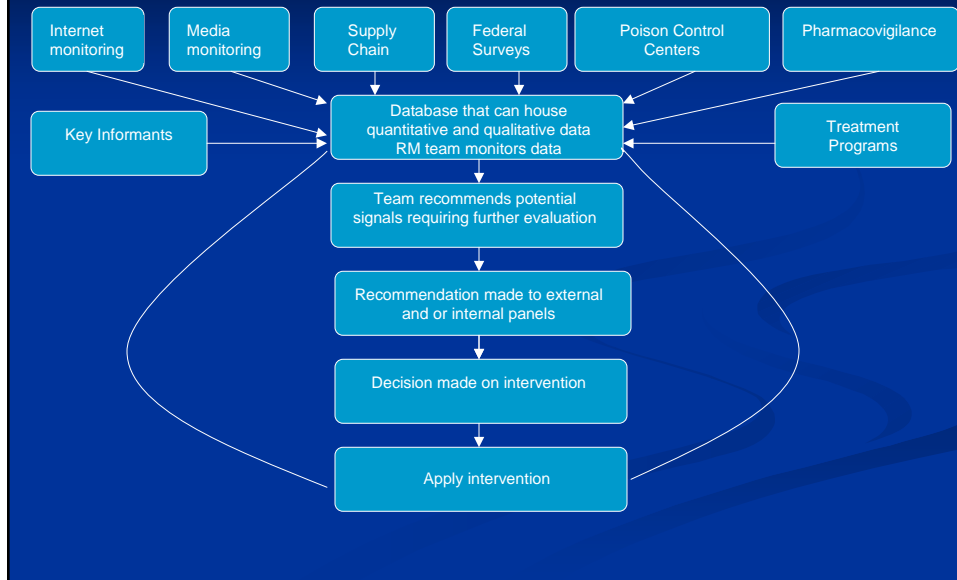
Internet monitoring

Media monitoring

Supply Chain

Federal Surveys

Poison Control Centers

Pharmacovigilance

Key Informants

Database that can house quantitative and qualitative data RM team monitors data

Treatment Programs

Team recommends potential signals requiring further evaluation

Recommendation made to external and or internal panels

Decision made on intervention

Apply intervention